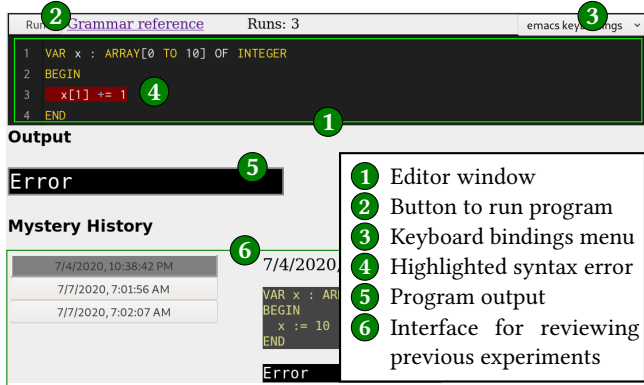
Run 2 Grammar reference Runs: 3 emacs key 3 ngs

1 VAR x : ARRAY[0 TO 10] OF INTEGER
2 BEGIN
3 x[1] += 1 4
4 END 1

Output

Error 5

Mystery History

6 7/4/2020, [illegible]

7/4/2020, 10:38:42 PM
7/7/2020, 7:01:56 AM
7/7/2020, 7:02:07 AM

VAR x : AR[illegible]
BEGIN
x := 10
END

Error

1 Editor window
2 Button to run program
3 Keyboard bindings menu
4 Highlighted syntax error
5 Program output
6 Interface for reviewing previous experiments